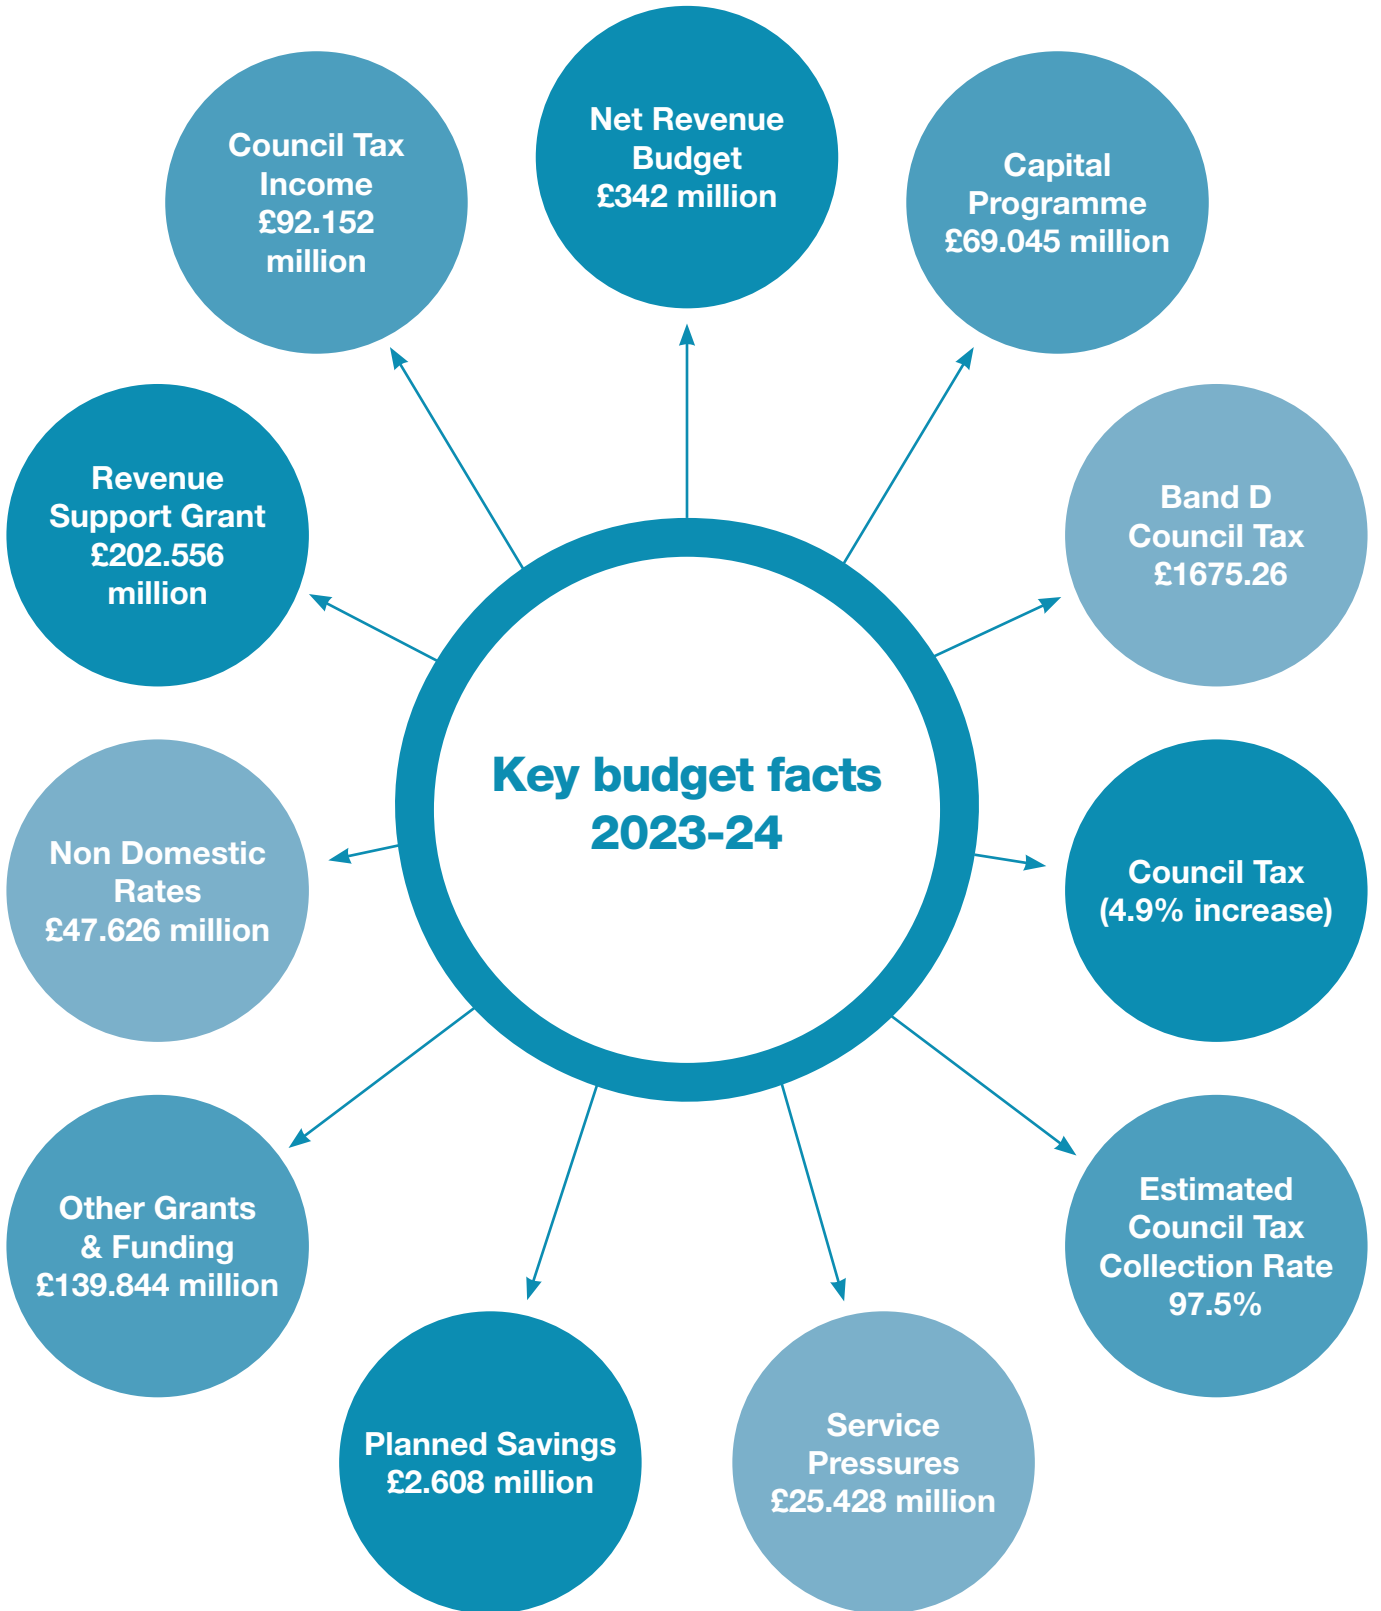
Key budget facts 2023-24

Net Revenue Budget £342 million

Capital Programme £69.045 million

Band D Council Tax £1675.26

Council Tax (4.9% increase)

Estimated Council Tax Collection Rate 97.5%

Service Pressures £25.428 million

Planned Savings £2.608 million

Other Grants & Funding £139.844 million

Non Domestic Rates £47.626 million

Revenue Support Grant £202.556 million

Council Tax Income £92.152 million